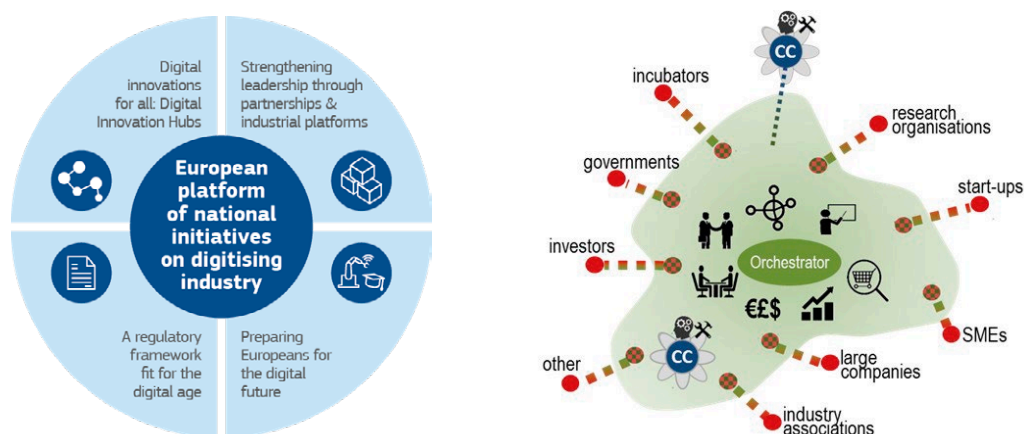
Digital innovations for all: Digital Innovation Hubs

Strengthening leadership through partnerships & industrial platforms

European platform of national initiatives on digitising industry

A regulatory framework fit for the digital age

Preparing Europeans for the digital future

CC

incubators

research organisations

governments

start-ups

investors

Orchestrator

€£$

SMEs

other

CC

large companies

industry associations